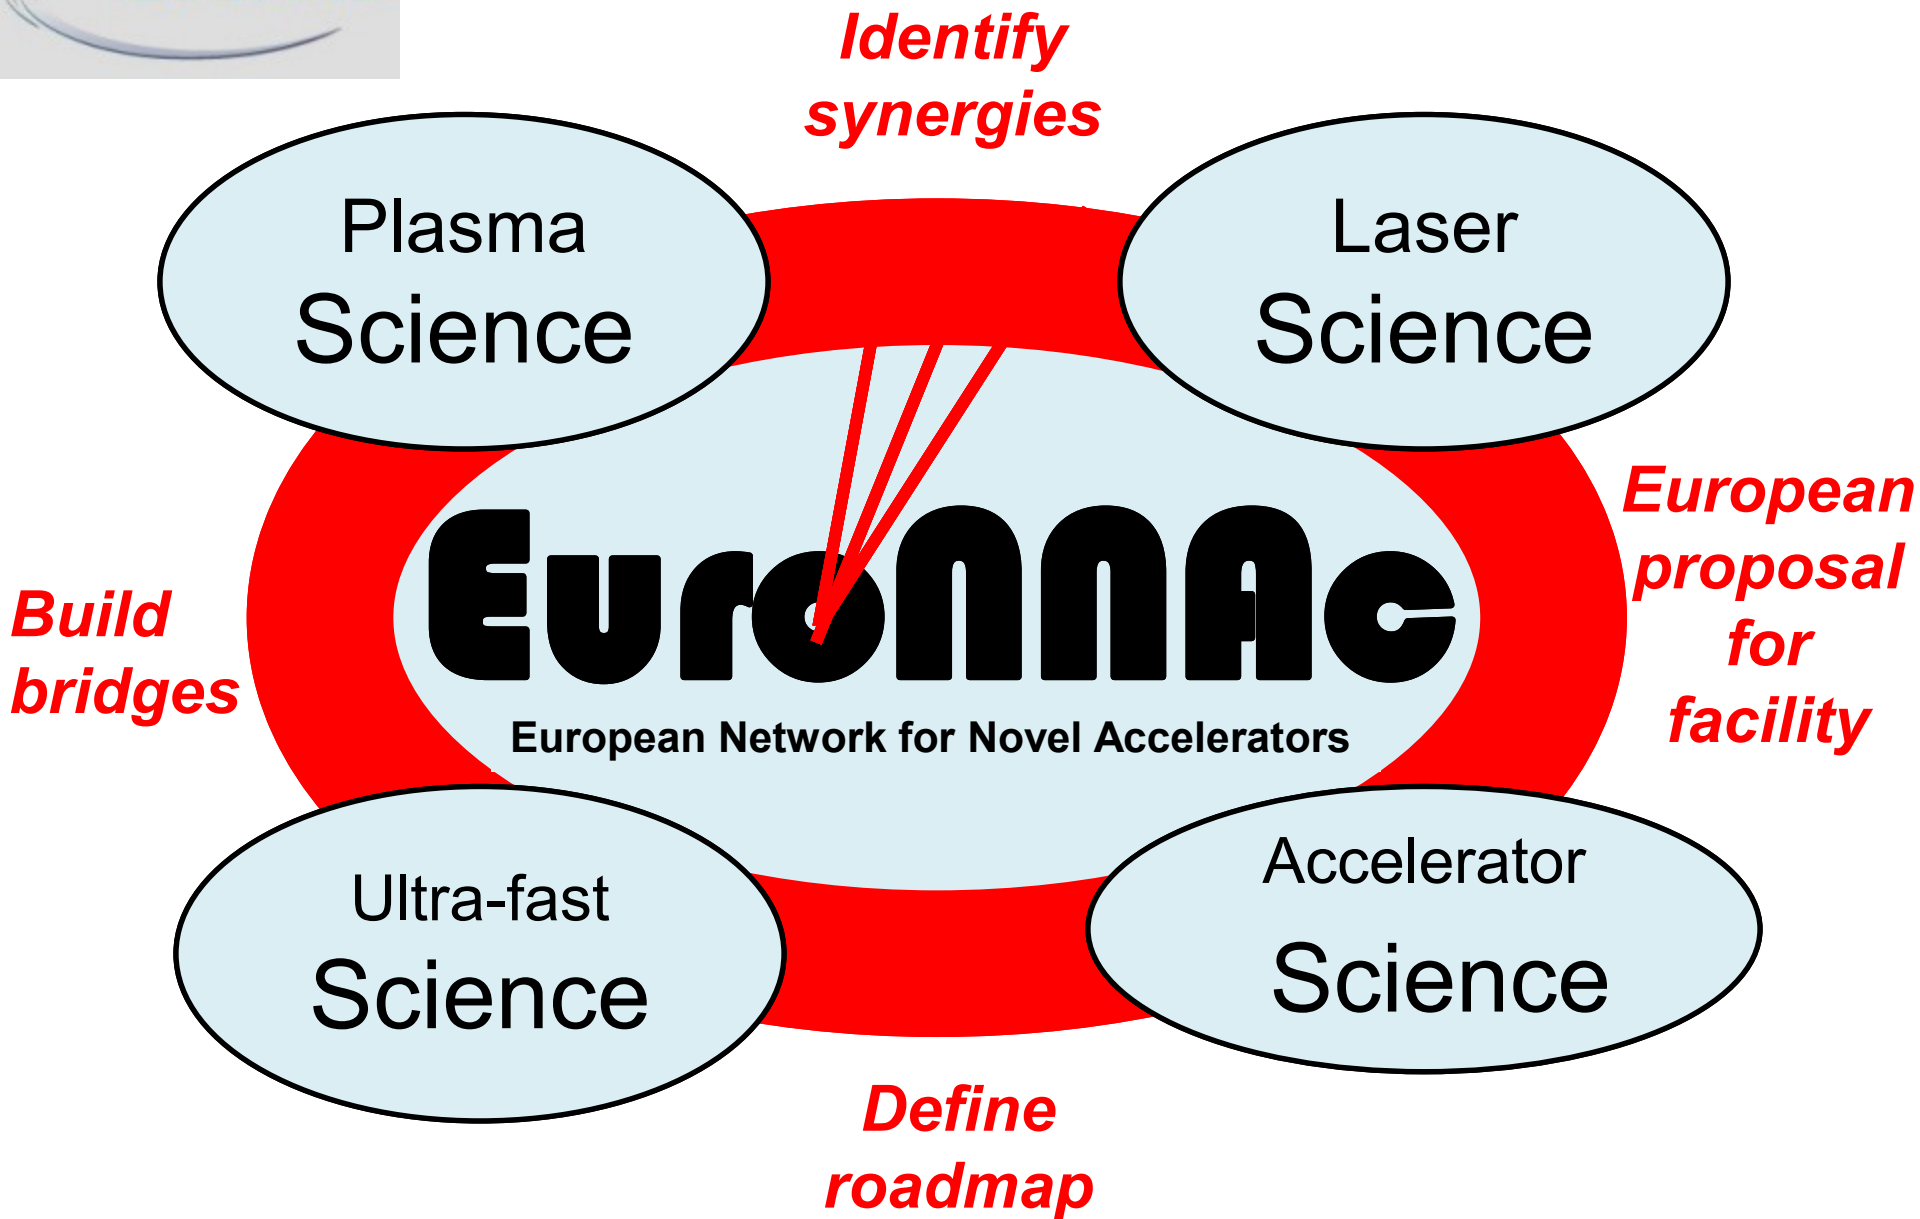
Identify synergies

Plasma Science

Laser Science

Build bridges

EuroNNAc

European Network for Novel Accelerators

European proposal for facility

Ultra-fast Science

Accelerator Science

Define roadmap